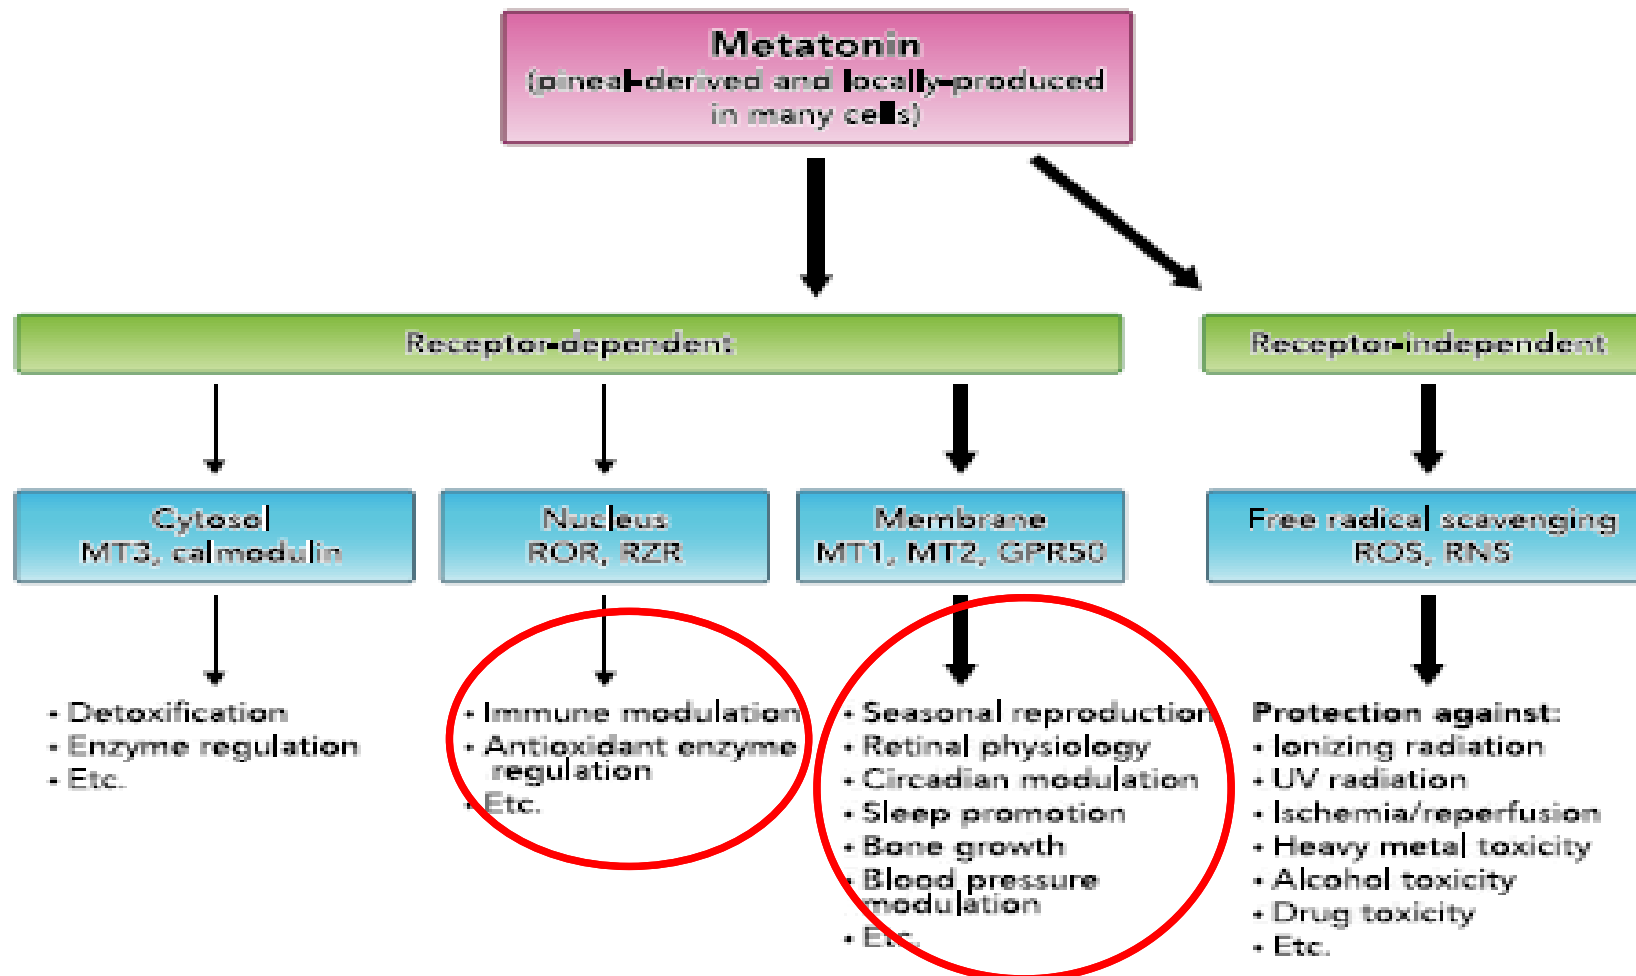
Metatonin
(pineal-derived and locally-produced in many cells)

Receptor-dependent

Receptor-independent

Cytosol
MT3, calmodulin

Nucleus
ROR, RZR

Membrane
MT1, MT2, GPR50

Free radical scavenging
ROS, RNS

• Detoxification
• Enzyme regulation
• Etc.

• Immune modulation
• Antioxidant enzyme regulation
• Etc.

• Seasonal reproduction
• Retinal physiology
• Circadian modulation
• Sleep promotion
• Bone growth
• Blood pressure modulation
• Etc.

Protection against:
• Ionizing radiation
• UV radiation
• Ischemia/reperfusion
• Heavy metal toxicity
• Alcohol toxicity
• Drug toxicity
• Etc.